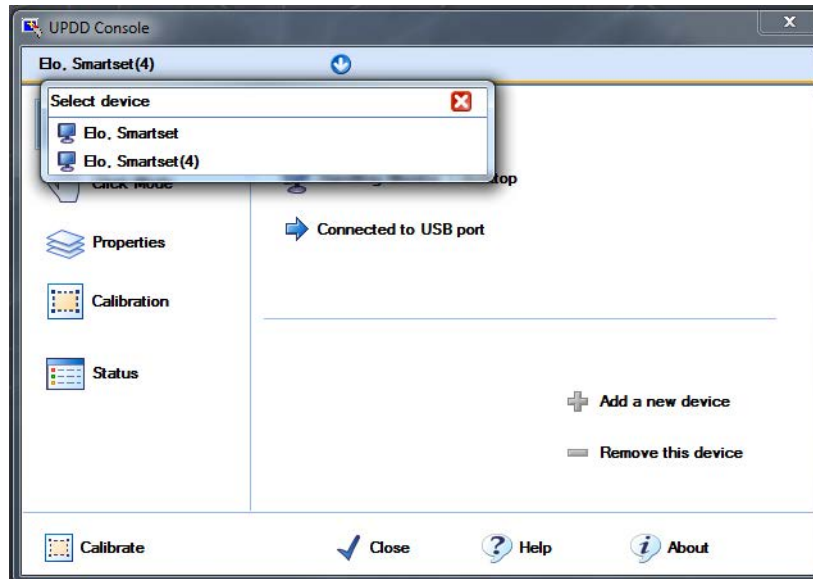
UPDD Console

Elo, Smartset(4)

Select device

Elo, Smartset

Elo, Smartset(4)

Click Mode

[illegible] top

Connected to USB port

Properties

Calibration

Status

Add a new device

Remove this device

Calibrate

Close

Help

About